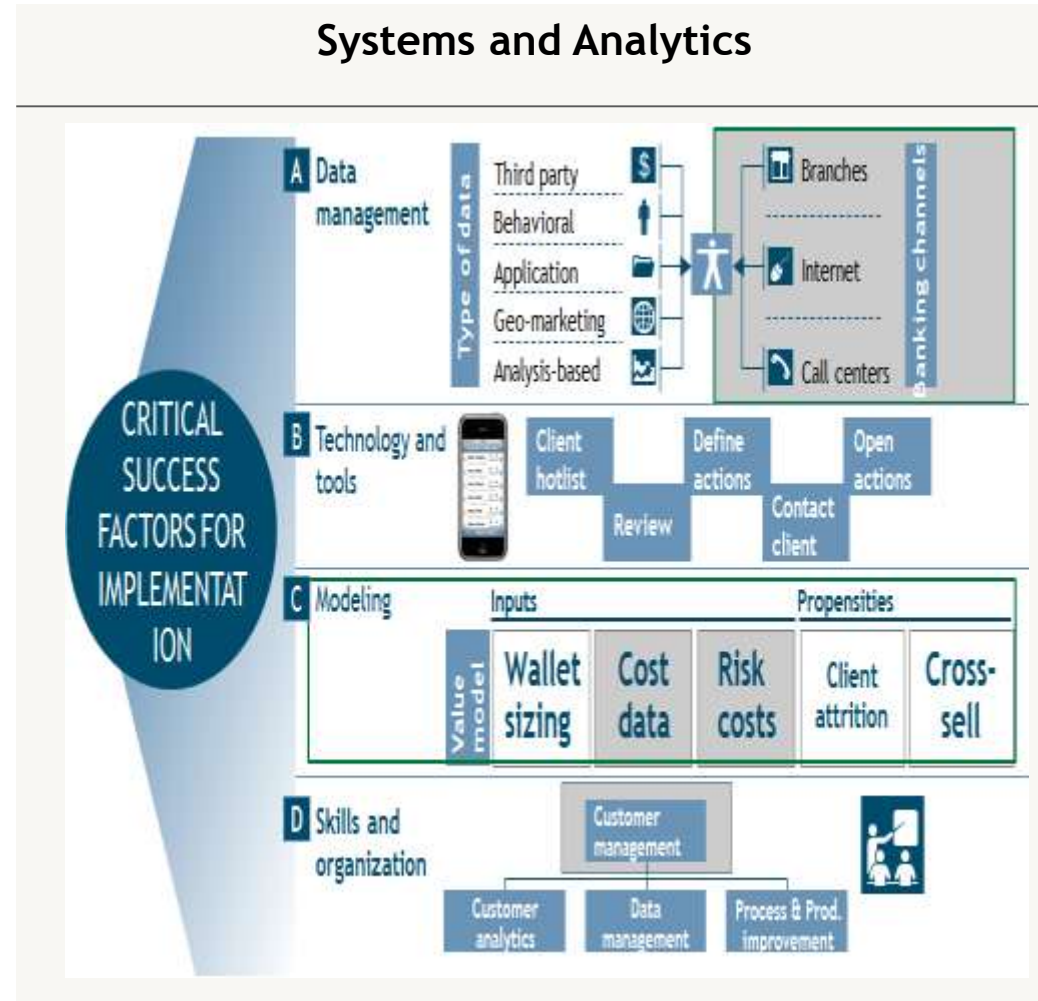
Systems and Analytics

CRITICAL SUCCESS FACTORS FOR IMPLEMENTAT ION

A Data management

Type of data

Third party

Behavioral

Application

Geo-marketing

Analysis-based

Branches

Internet

Call centers

Banking channels

B Technology and tools

Client hotlist

Review

Define actions

Contact client

Open actions

C Modeling

Inputs

Propensities

Value model

Wallet sizing

Cost data

Risk costs

Client attrition

Cross-sell

D Skills and organization

Customer management

Customer analytics

Data management

Process & Prod. improvement